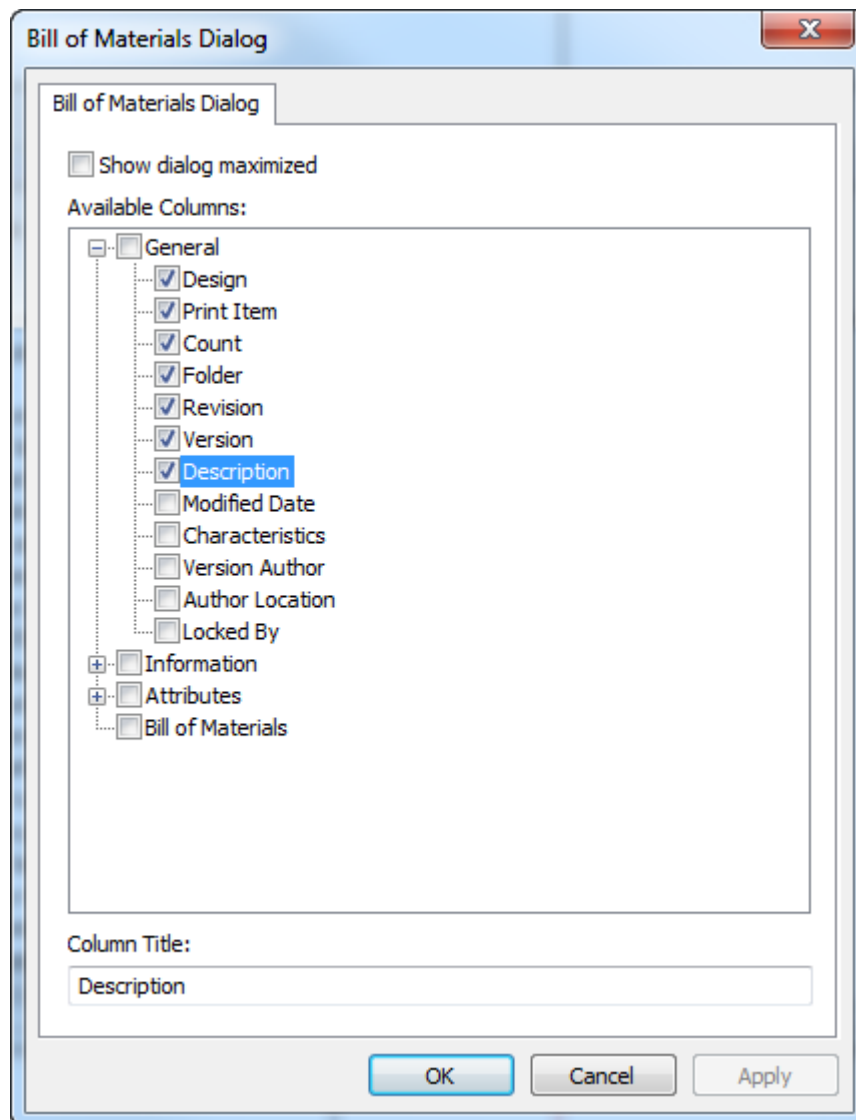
Bill of Materials Dialog

Bill of Materials Dialog

Show dialog maximized

Available Columns:

General
Design
Print Item
Count
Folder
Revision
Version
Description
Modified Date
Characteristics
Version Author
Author Location
Locked By
Information
Attributes
Bill of Materials

Column Title:

Description

OK
Cancel
Apply